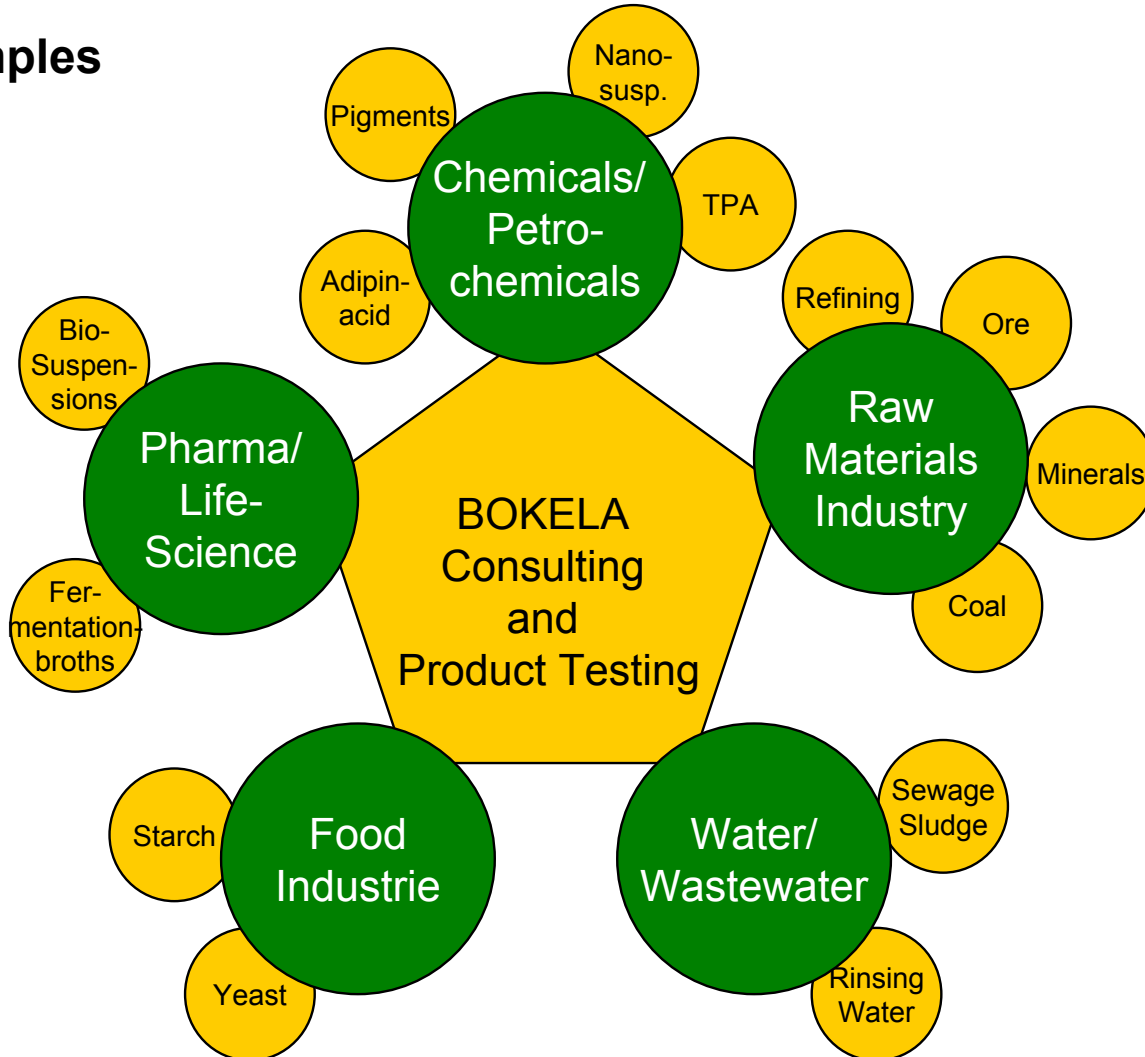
ples

Nano-susp.

Pigments

Chemicals/ Petrochemicals

TPA

Adipinacid

Refining

Ore

Bio-Suspensions

Pharma/ Life-Science

Raw Materials Industry

Minerals

BOKELA Consulting and Product Testing

Fermentationbroths

Coal

Sewage Sludge

Starch

Food Industrie

Water/ Wastewater

Yeast

Rinsing Water